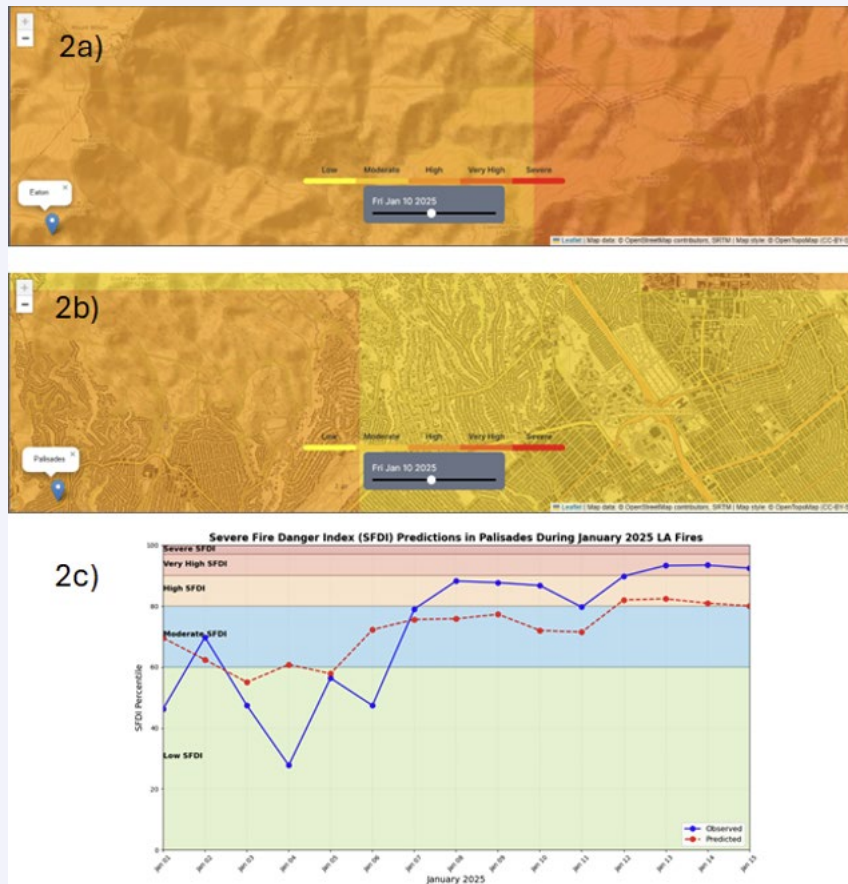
+
−
2a)
Low Moderate High Very High Severe
Eaton ×
Fri Jan 10 2025
Leaflet | Map data: © OpenStreetMap contributors, SRTM | Map style: © OpenTopoMap (CC-BY-SA)

+
−
2b)
Low Moderate High Very High Severe
Palisades ×
Fri Jan 10 2025
Leaflet | Map data: © OpenStreetMap contributors, SRTM | Map style: © OpenTopoMap (CC-BY-SA)

2c)
Severe Fire Danger Index (SFDI) Predictions in Palisades During January 2025 LA Fires
Severe SFDI
Very High SFDI
High SFDI
Moderate SFDI
Low SFDI
SFDI Percentile
100
80
60
40
20
0
Jan 01 Jan 02 Jan 03 Jan 04 Jan 05 Jan 06 Jan 07 Jan 08 Jan 09 Jan 10 Jan 11 Jan 12 Jan 13 Jan 14 Jan 15
January 2025
Observed
Predicted